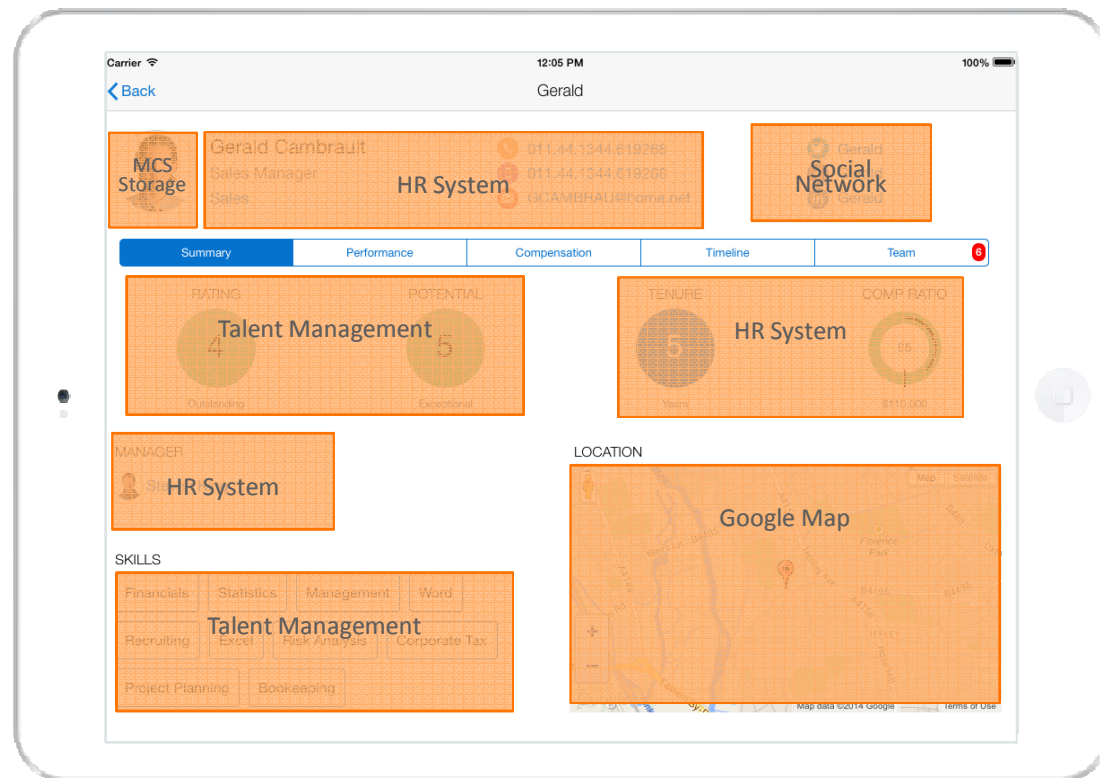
Carrier
12:05 PM
100%
Back
Gerald

MCS Storage

Gerald Cambrault
Sales Manager
Sales
011.44.1344.619268
011.44.1344.619268
GCAMBRAU@home.net
HR System

Gerald
Social Network
Gerald

Summary
Performance
Compensation
Timeline
Team
6

RATING
POTENTIAL
Talent Management
4
5
Outstanding
Exceptional

TENURE
COMP RATIO
HR System
5
Years
$110,000

MANAGER
HR System

LOCATION
Map
Satellite
Google Map
Map data ©2014 Google
Terms of Use

SKILLS
Financials
Statistics
Management
Word
Talent Management
Recruiting
Excel
Risk Analysis
Corporate Tax
Project Planning
Bookeeping